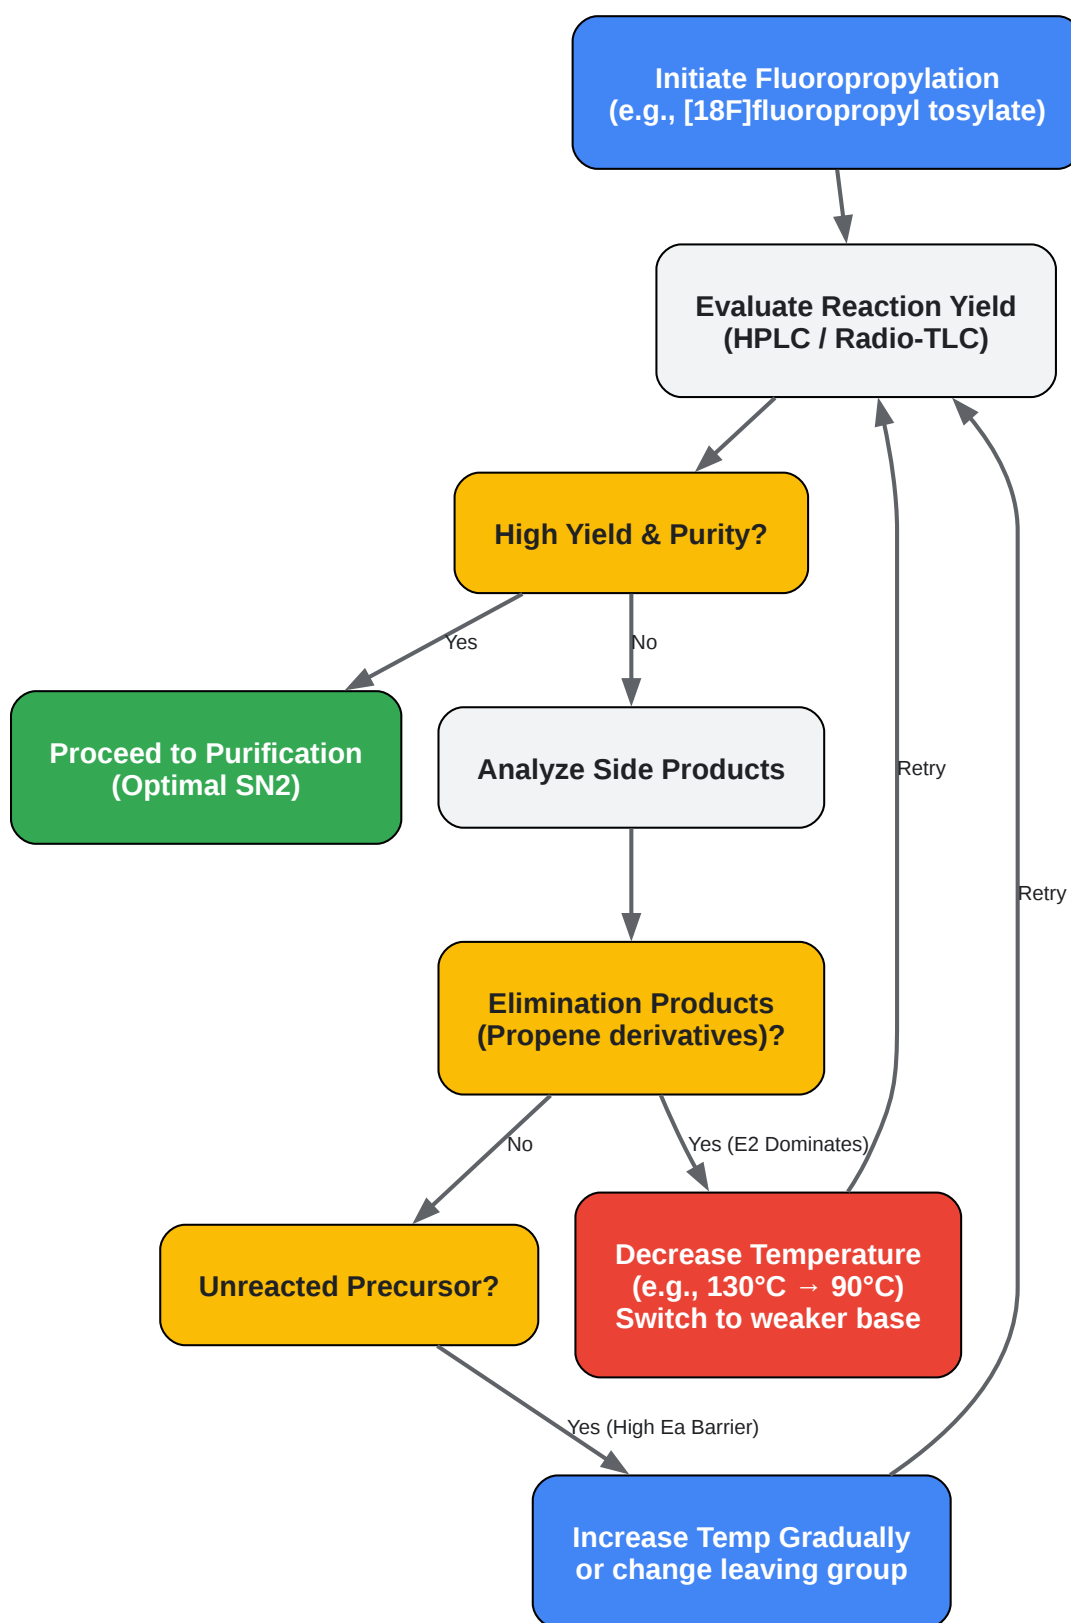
Initiate Fluoropropylation
(e.g., [18F]fluoropropyl tosylate)

Evaluate Reaction Yield
(HPLC / Radio-TLC)

High Yield & Purity?

Yes

No

Proceed to Purification
(Optimal SN2)

Analyze Side Products

Retry

Retry

Elimination Products
(Propene derivatives)?

No

Yes (E2 Dominates)

Unreacted Precursor?

Decrease Temperature
(e.g., 130°C → 90°C)
Switch to weaker base

Yes (High Ea Barrier)

Increase Temp Gradually
or change leaving group